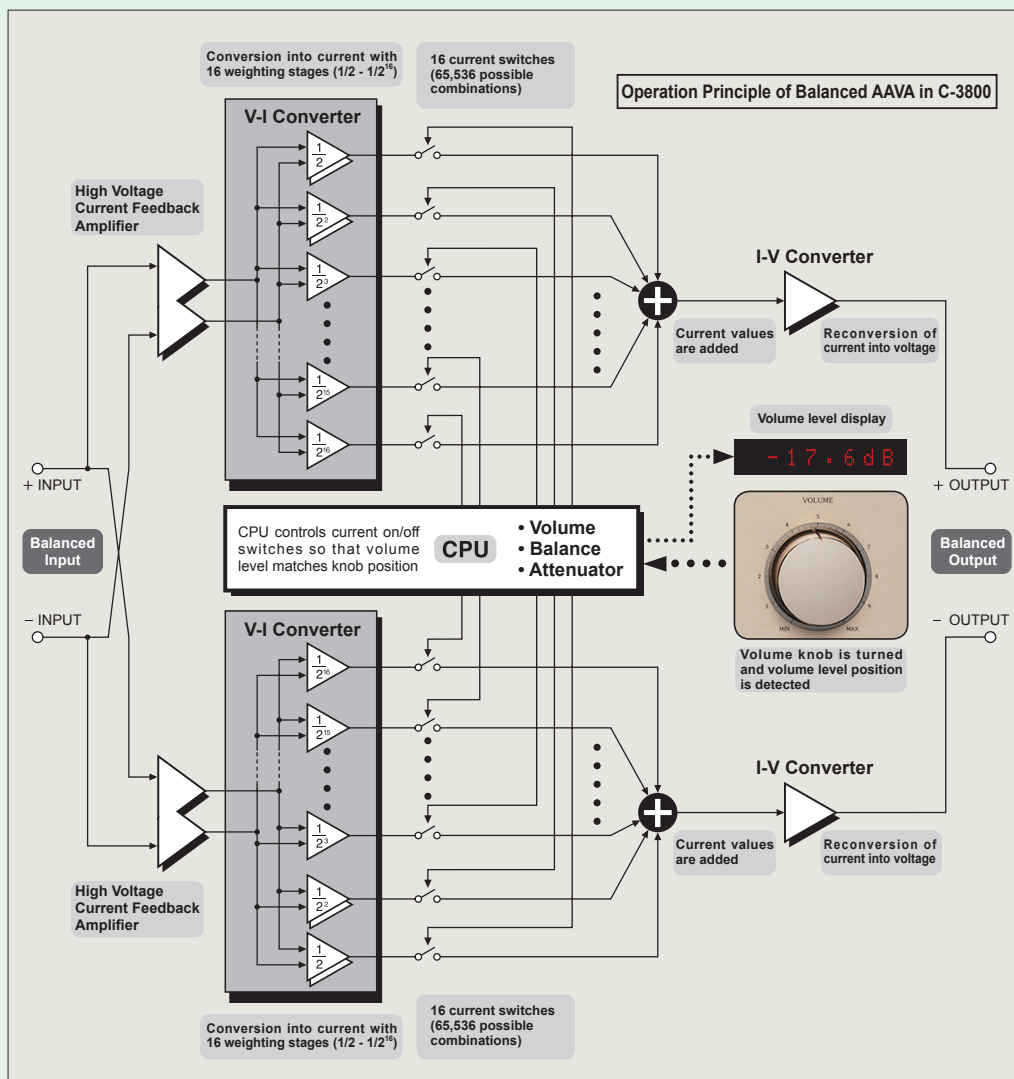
Conversion into current with 16 weighting stages (1/2 - 1/2$^{16}$)

16 current switches (65,536 possible combinations)

Operation Principle of Balanced AAVA in C-3800

V-I Converter

$\frac{1}{2}$

$\frac{1}{2^2}$

$\frac{1}{2^3}$

$\frac{1}{2^{15}}$

$\frac{1}{2^{16}}$

High Voltage Current Feedback Amplifier

I-V Converter

Current values are added

Reconversion of current into voltage

Volume level display

-17.6dB

+ INPUT

+ OUTPUT

Balanced Input

CPU controls current on/off switches so that volume level matches knob position

CPU

• Volume
• Balance
• Attenuator

VOLUME

MIN

MAX

Balanced Output

– INPUT

– OUTPUT

V-I Converter

$\frac{1}{2^{16}}$

$\frac{1}{2^{15}}$

$\frac{1}{2^3}$

$\frac{1}{2^2}$

$\frac{1}{2}$

Volume knob is turned and volume level position is detected

I-V Converter

Current values are added

Reconversion of current into voltage

High Voltage Current Feedback Amplifier

Conversion into current with 16 weighting stages (1/2 - 1/2$^{16}$)

16 current switches (65,536 possible combinations)